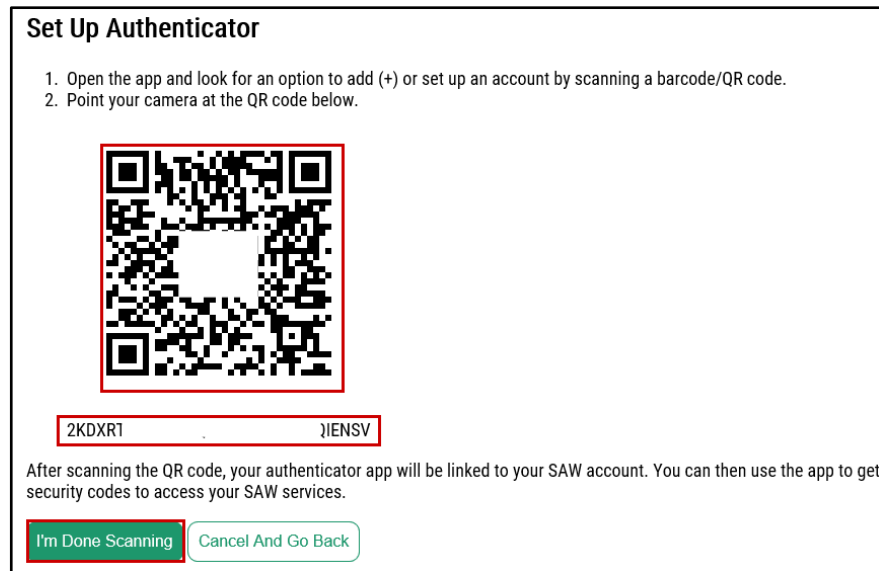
Set Up Authenticator

1. Open the app and look for an option to add (+) or set up an account by scanning a barcode/QR code.
2. Point your camera at the QR code below.

2KDXR1 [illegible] QIENSV

After scanning the QR code, your authenticator app will be linked to your SAW account. You can then use the app to get security codes to access your SAW services.

I'm Done Scanning

Cancel And Go Back